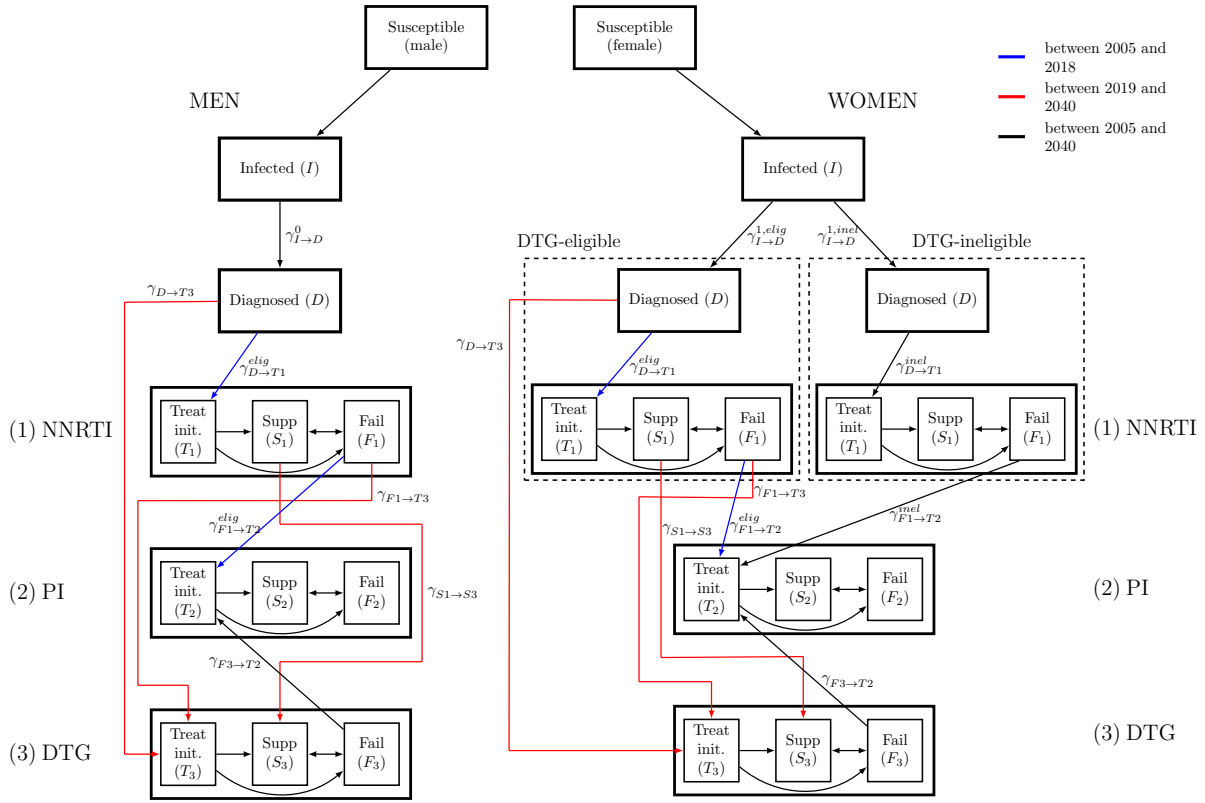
Susceptible (male)

Susceptible (female)

between 2005 and 2018

between 2019 and 2040

between 2005 and 2040

MEN

WOMEN

Infected ($I$)

Infected ($I$)

$\gamma^{0}_{I\to D}$

DTG-eligible

$\gamma^{1,elig}_{I\to D}$

$\gamma^{1,inel}_{I\to D}$

DTG-ineligible

$\gamma_{D\to T3}$

Diagnosed ($D$)

Diagnosed ($D$)

Diagnosed ($D$)

$\gamma_{D\to T3}$

$\gamma^{elig}_{D\to T1}$

$\gamma^{elig}_{D\to T1}$

$\gamma^{inel}_{D\to T1}$

(1) NNRTI

Treat init. ($T_1$)

Supp ($S_1$)

Fail ($F_1$)

Treat init. ($T_1$)

Supp ($S_1$)

Fail ($F_1$)

Treat init. ($T_1$)

Supp ($S_1$)

Fail ($F_1$)

(1) NNRTI

$\gamma_{F1\to T3}$

$\gamma_{F1\to T3}$

$\gamma^{elig}_{F1\to T2}$

$\gamma_{S1\to S3}$

$\gamma^{elig}_{F1\to T2}$

$\gamma^{inel}_{F1\to T2}$

(2) PI

Treat init. ($T_2$)

Supp ($S_2$)

Fail ($F_2$)

$\gamma_{S1\to S3}$

Treat init. ($T_2$)

Supp ($S_2$)

Fail ($F_2$)

(2) PI

$\gamma_{F3\to T2}$

$\gamma_{F3\to T2}$

(3) DTG

Treat init. ($T_3$)

Supp ($S_3$)

Fail ($F_3$)

Treat init. ($T_3$)

Supp ($S_3$)

Fail ($F_3$)

(3) DTG